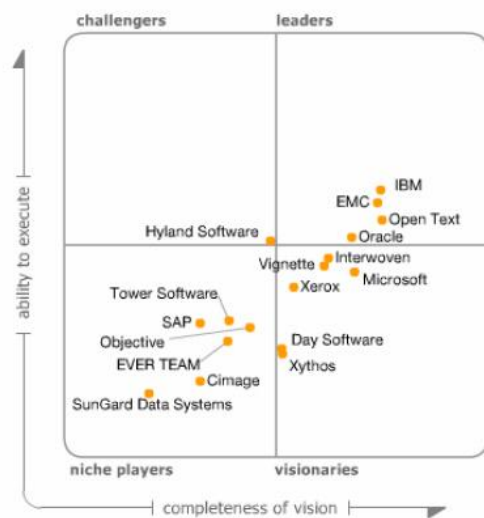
challengers

leaders

ability to execute

IBM

EMC

Open Text

Oracle

Hyland Software

Vignette

Interwoven

Microsoft

Xerox

Tower Software

SAP

Objective

EVER TEAM

Day Software

Xythos

Cimage

SunGard Data Systems

niche players

visionaries

completeness of vision